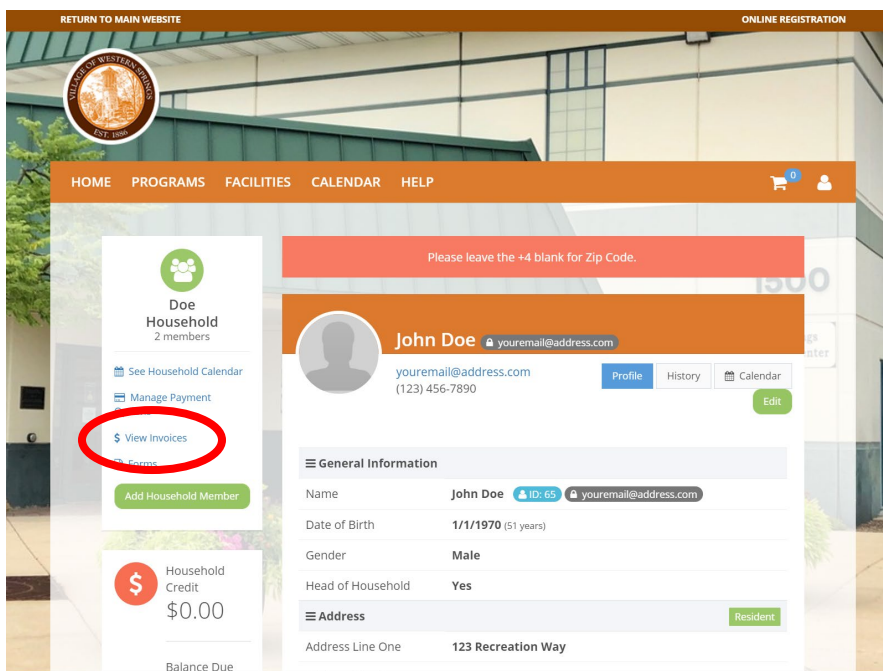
RETURN TO MAIN WEBSITE

ONLINE REGISTRATION

VILLAGE OF WESTERN SPRINGS
EST. 1886

HOME PROGRAMS FACILITIES CALENDAR HELP

0

Doe Household
2 members

See Household Calendar

Manage Payment

$ View Invoices

Forms

Add Household Member

Household Credit
$0.00

Balance Due

Please leave the +4 blank for Zip Code.

John Doe youremail@address.com

youremail@address.com
(123) 456-7890

Profile History Calendar

Edit

General Information

| | |
|---|---|
| Name | John Doe ID: 65 youremail@address.com |
| Date of Birth | 1/1/1970 (51 years) |
| Gender | Male |
| Head of Household | Yes |

Address

Resident

| | |
|---|---|
| Address Line One | 123 Recreation Way |